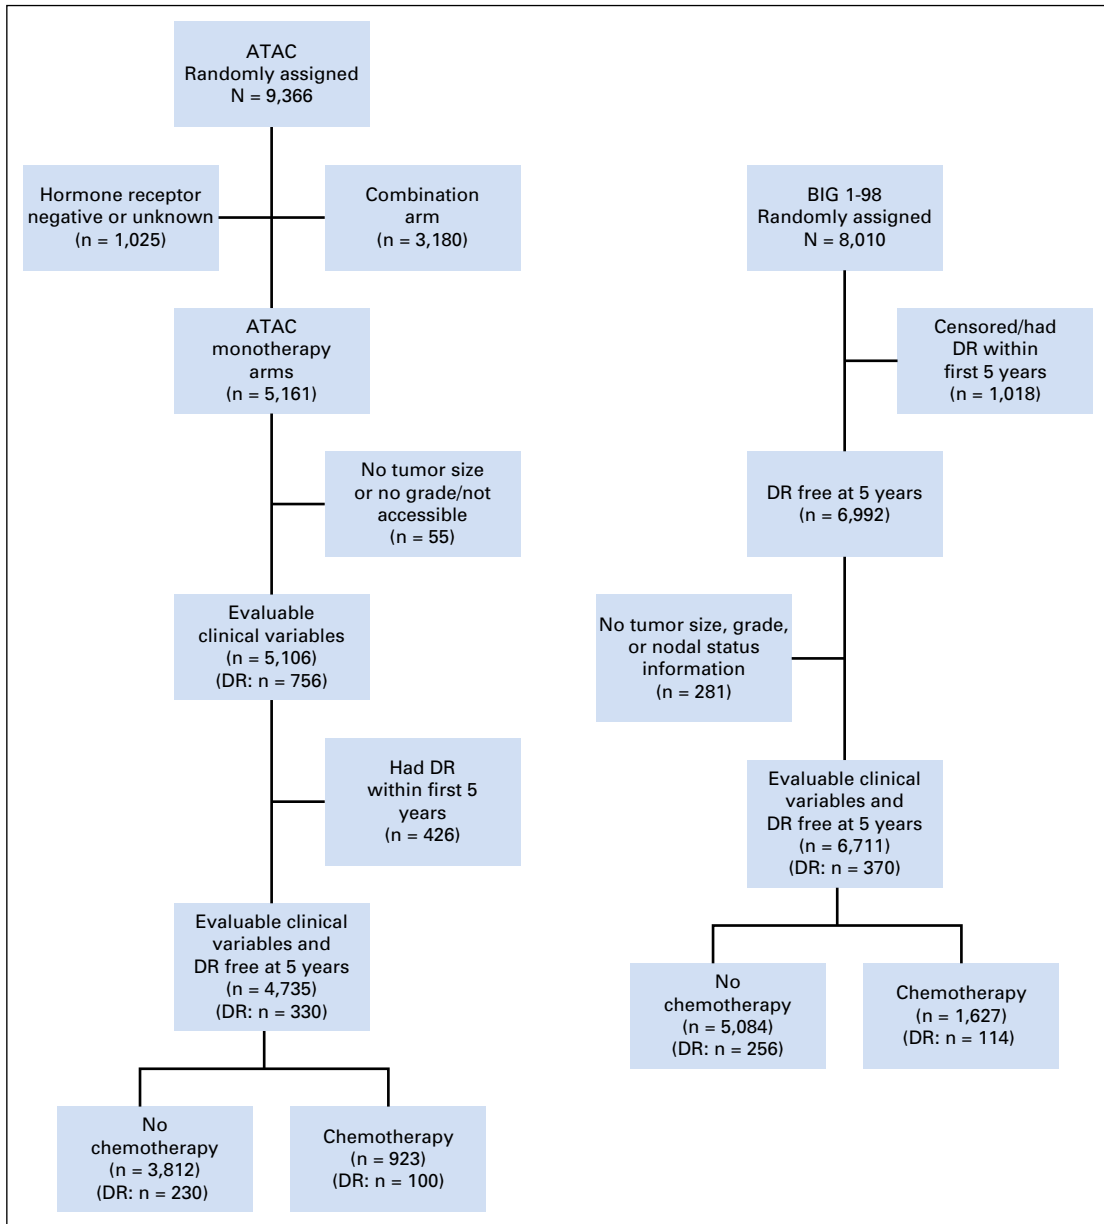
ATAC
Randomly assigned
N = 9,366

Hormone receptor negative or unknown
(n = 1,025)

Combination arm
(n = 3,180)

ATAC monotherapy arms
(n = 5,161)

No tumor size or no grade/not accessible
(n = 55)

Evaluable clinical variables
(n = 5,106)
(DR: n = 756)

Had DR within first 5 years
(n = 426)

Evaluable clinical variables and DR free at 5 years
(n = 4,735)
(DR: n = 330)

No chemotherapy
(n = 3,812)
(DR: n = 230)

Chemotherapy
(n = 923)
(DR: n = 100)

BIG 1-98
Randomly assigned
N = 8,010

Censored/had DR within first 5 years
(n = 1,018)

DR free at 5 years
(n = 6,992)

No tumor size, grade, or nodal status information
(n = 281)

Evaluable clinical variables and DR free at 5 years
(n = 6,711)
(DR: n = 370)

No chemotherapy
(n = 5,084)
(DR: n = 256)

Chemotherapy
(n = 1,627)
(DR: n = 114)